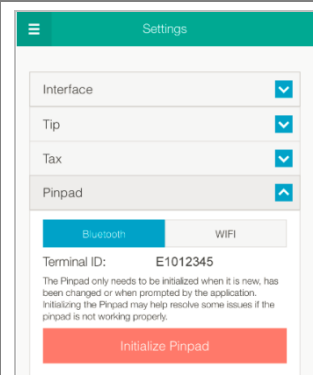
Settings

Interface

Tip

Tax

Pinpad

Bluetooth

WIFI

Terminal ID: E1012345

The Pinpad only needs to be initialized when it is new, has been changed or when prompted by the application. Initializing the Pinpad may help resolve some issues if the pinpad is not working properly.

Initialize Pinpad